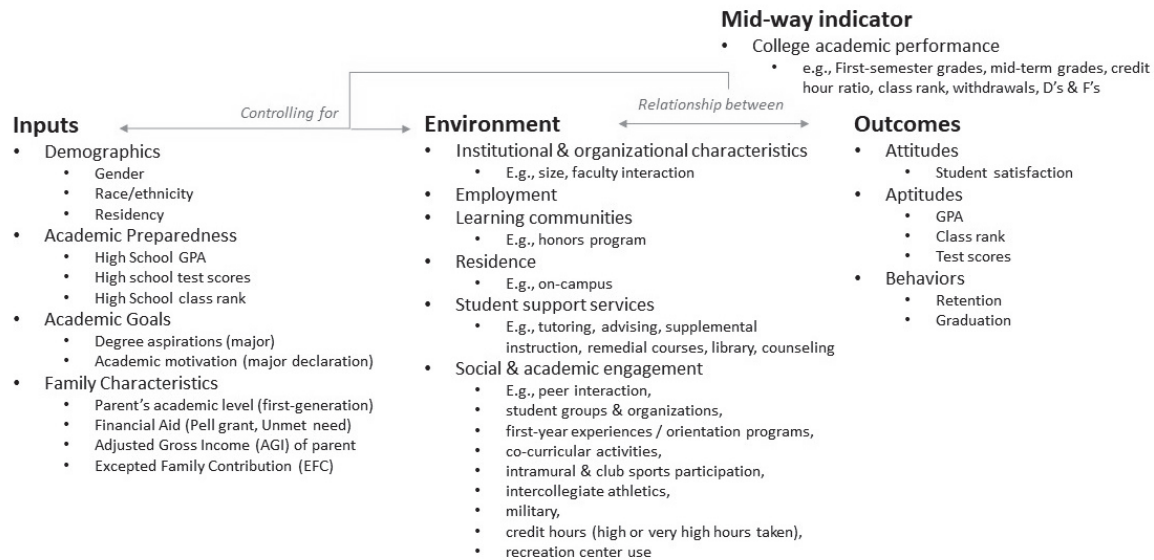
Mid-way indicator
• College academic performance
• e.g., First-semester grades, mid-term grades, credit hour ratio, class rank, withdrawals, D's & F's

Controlling for

Relationship between

Inputs
• Demographics
• Gender
• Race/ethnicity
• Residency
• Academic Preparedness
• High School GPA
• High school test scores
• High School class rank
• Academic Goals
• Degree aspirations (major)
• Academic motivation (major declaration)
• Family Characteristics
• Parent's academic level (first-generation)
• Financial Aid (Pell grant, Unmet need)
• Adjusted Gross Income (AGI) of parent
• Excepted Family Contribution (EFC)

Environment
• Institutional & organizational characteristics
• E.g., size, faculty interaction
• Employment
• Learning communities
• E.g., honors program
• Residence
• E.g., on-campus
• Student support services
• E.g., tutoring, advising, supplemental instruction, remedial courses, library, counseling
• Social & academic engagement
• E.g., peer interaction,
• student groups & organizations,
• first-year experiences / orientation programs,
• co-curricular activities,
• intramural & club sports participation,
• intercollegiate athletics,
• military,
• credit hours (high or very high hours taken),
• recreation center use

Outcomes
• Attitudes
• Student satisfaction
• Aptitudes
• GPA
• Class rank
• Test scores
• Behaviors
• Retention
• Graduation